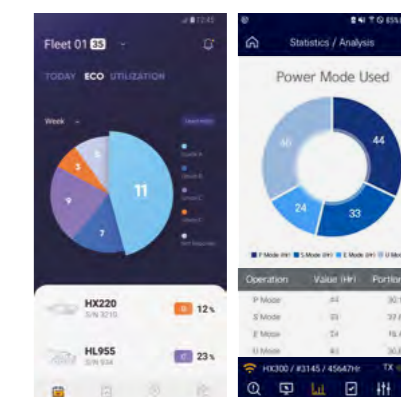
12:45
Fleet 01 35

TODAY ECO UTILIZATION

Week

11
7
9
3
6

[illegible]
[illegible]
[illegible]
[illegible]
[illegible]

HX220
S/N 3210
12%

HL955
S/N 934
23%

Statistics / Analysis

Power Mode Used

44
33
24
60

P Mode (Hr) S Mode (Hr) E Mode (Hr) U Mode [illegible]

| Operation | Value (Hr) | Portion |
|---|---|---|
| P Mode | 44 | 30.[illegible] |
| S Mode | 33 | 37.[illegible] |
| E Mode | 24 | 16.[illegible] |
| U Mode | 60 | 30.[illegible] |

HX300 / #3145 / 45647Hr TX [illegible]